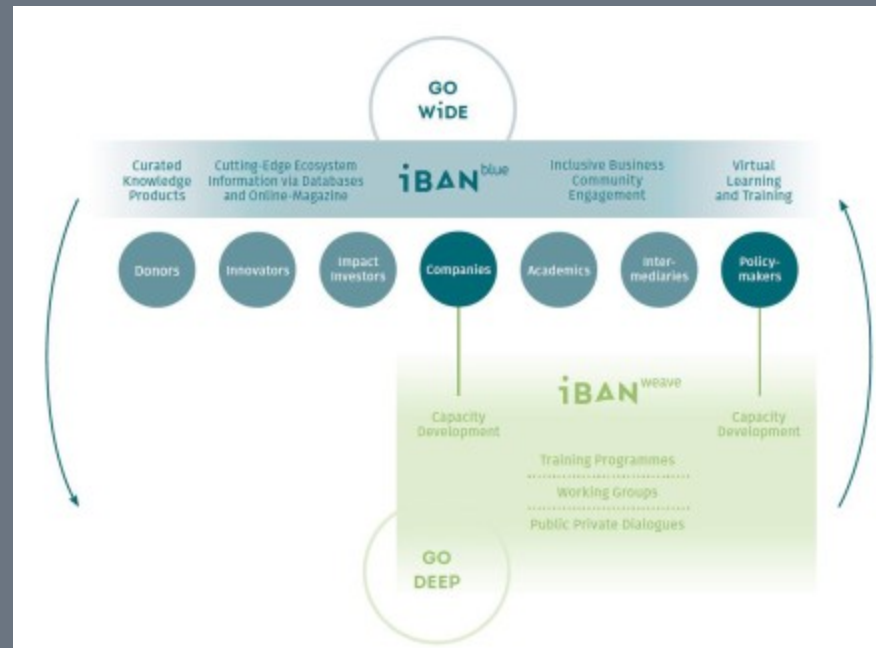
GO
WIDE

Curated Knowledge Products

Cutting-Edge Ecosystem Information via Databases and Online-Magazine

iBAN$^{blue}$

Inclusive Business Community Engagement

Virtual Learning and Training

Donors

Innovators

Impact Investors

Companies

Academics

Intermediaries

Policymakers

iBAN$^{weave}$

Capacity Development

Capacity Development

Training Programmes

Working Groups

Public Private Dialogues

GO
DEEP